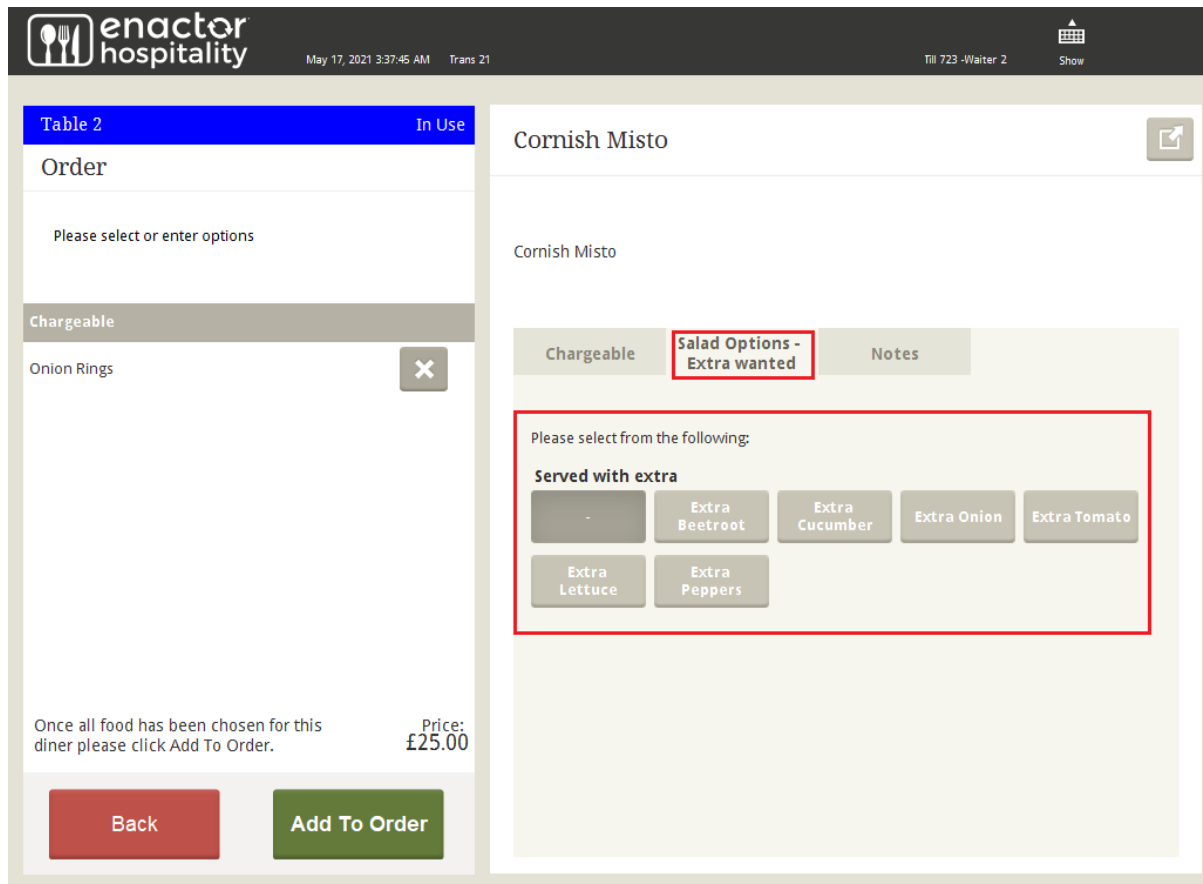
enactor hospitality

May 17, 2021 3:37:45 AM Trans 21

Till 723 -Waiter 2

Show

Table 2 In Use

Order

Please select or enter options

Chargeable

Onion Rings

Once all food has been chosen for this diner please click Add To Order.

Price: £25.00

Back

Add To Order

Cornish Misto

Cornish Misto

Chargeable

Salad Options - Extra wanted

Notes

Please select from the following:

Served with extra

-

Extra Beetroot

Extra Cucumber

Extra Onion

Extra Tomato

Extra Lettuce

Extra Peppers